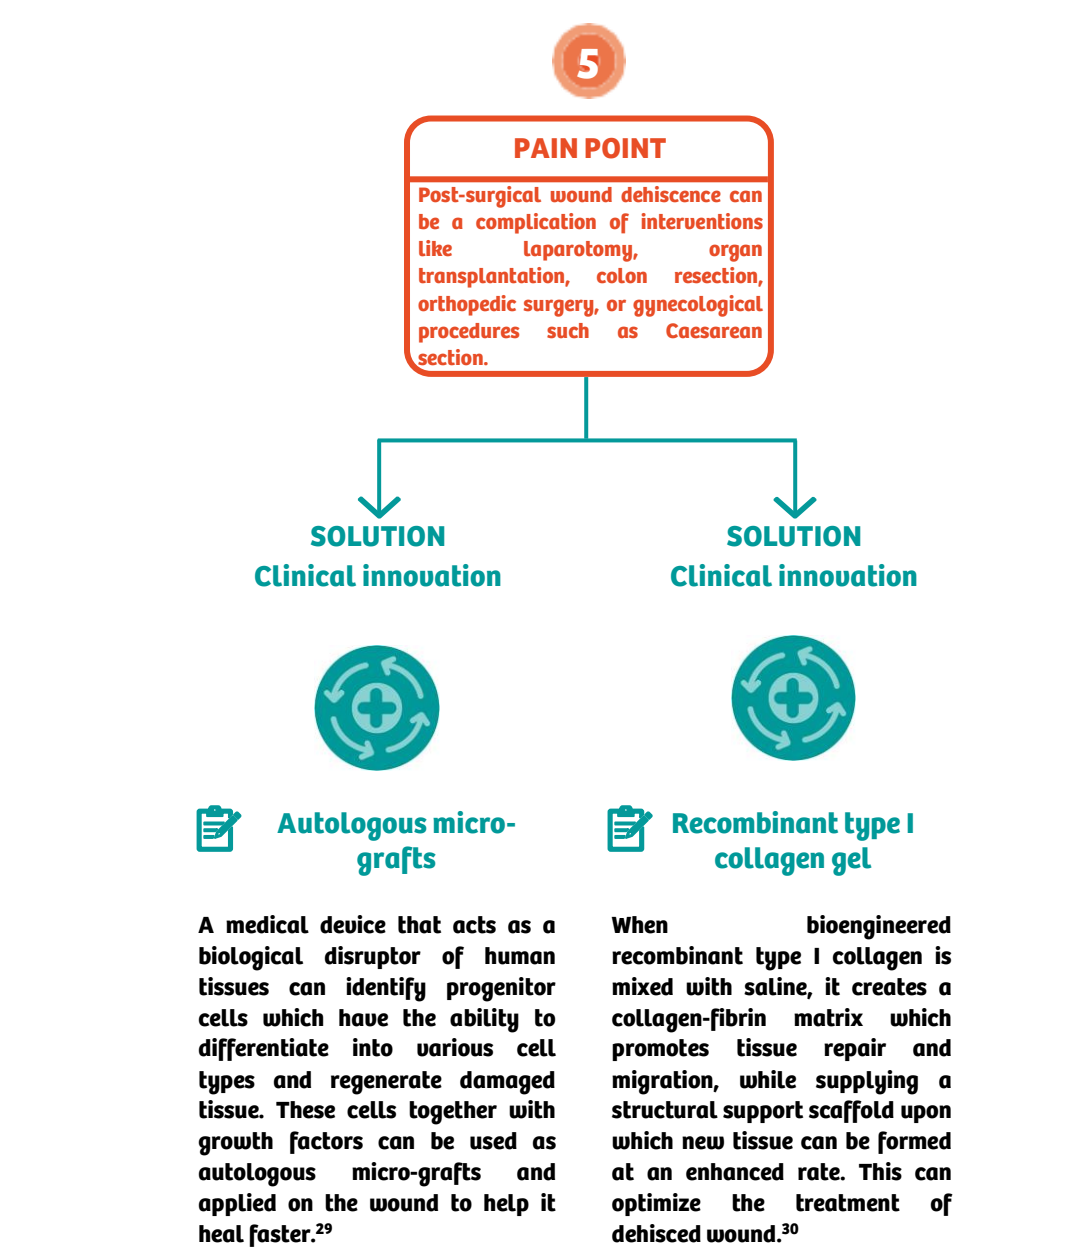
5

PAIN POINT

Post-surgical wound dehiscence can be a complication of interventions like laparotomy, organ transplantation, colon resection, orthopedic surgery, or gynecological procedures such as Caesarean section.

SOLUTION
Clinical innovation

SOLUTION
Clinical innovation

Autologous micro-grafts

A medical device that acts as a biological disruptor of human tissues can identify progenitor cells which have the ability to differentiate into various cell types and regenerate damaged tissue. These cells together with growth factors can be used as autologous micro-grafts and applied on the wound to help it heal faster.$^{29}$

Recombinant type I collagen gel

When bioengineered recombinant type I collagen is mixed with saline, it creates a collagen-fibrin matrix which promotes tissue repair and migration, while supplying a structural support scaffold upon which new tissue can be formed at an enhanced rate. This can optimize the treatment of dehisced wound.$^{30}$